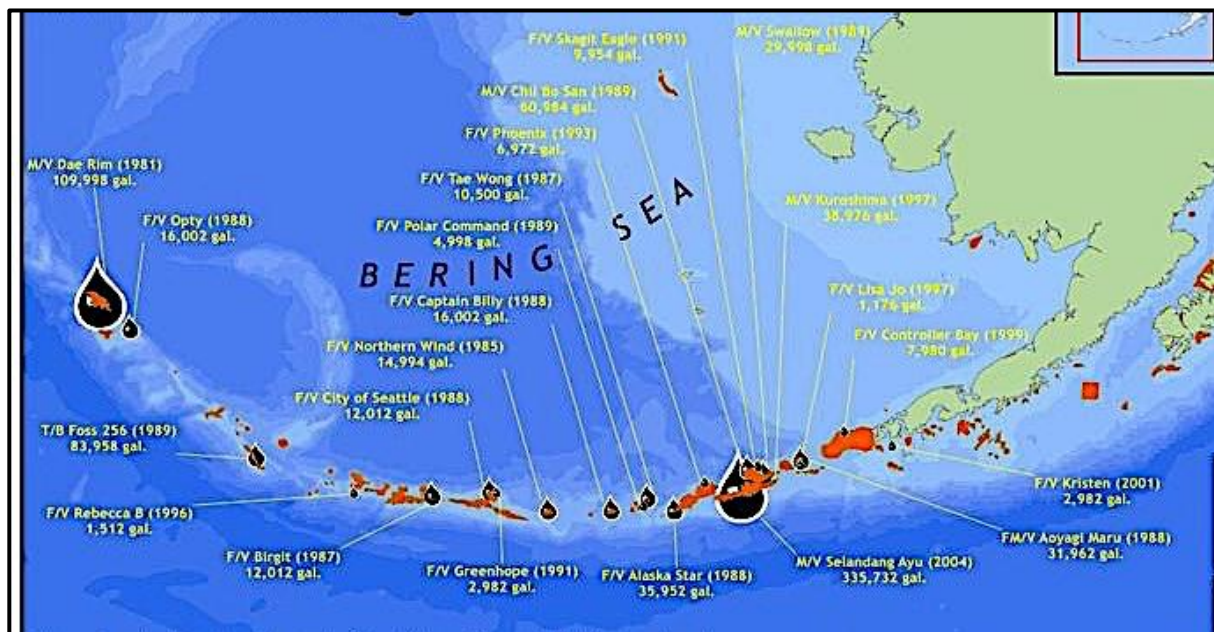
F/V Skagit Eagle (1991)
9,954 gal.

M/V Swallow (1989)
29,998 gal.

M/V Chil Bo San (1989)
60,984 gal.

F/V Phoenix (1993)
6,972 gal.

M/V Dae Rim (1981)
109,998 gal.

F/V Tae Wong (1987)
10,500 gal.

F/V Opty (1988)
16,002 gal.

F/V Polar Command (1989)
4,998 gal.

M/V Kuroshima (1997)
38,976 gal.

SEA

BERING

F/V Captain Billy (1988)
16,002 gal.

F/V Lisa Jo (1997)
1,176 gal.

F/V Northern Wind (1985)
14,994 gal.

F/V Controller Bay (1999)
7,980 gal.

F/V City of Seattle (1988)
12,012 gal.

T/B Foss 256 (1989)
83,958 gal.

F/V Kristen (2001)
2,982 gal.

F/V Rebecca B (1996)
1,512 gal.

FM/V Aoyagi Maru (1988)
31,962 gal.

F/V Birgit (1987)
12,012 gal.

F/V Greenhope (1991)
2,982 gal.

F/V Alaska Star (1988)
35,952 gal.

M/V Selandang Ayu (2004)
335,732 gal.